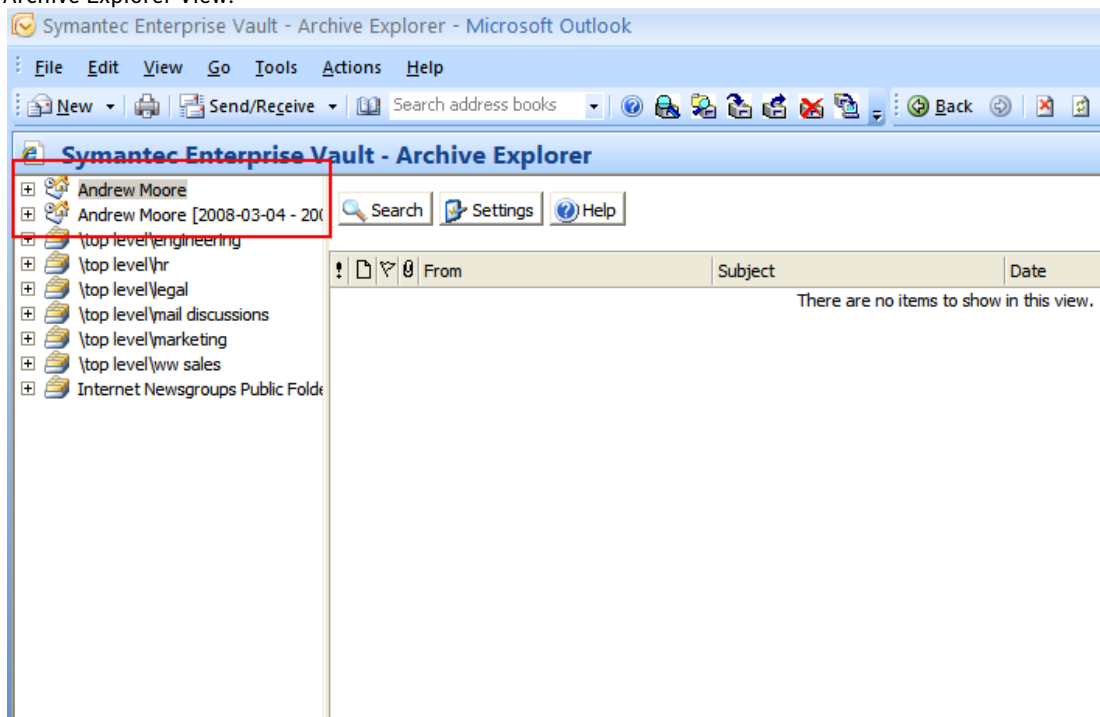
Archive Explorer View:

Symantec Enterprise Vault - Archive Explorer - Microsoft Outlook

File Edit View Go Tools Actions Help

New Send/Receive Search address books Back

Symantec Enterprise Vault - Archive Explorer

Andrew Moore
Andrew Moore [2008-03-04 - 20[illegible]
\top level\engineering
\top level\hr
\top level\legal
\top level\mail discussions
\top level\marketing
\top level\ww sales
Internet Newsgroups Public Folde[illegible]

Search Settings Help

| ! | From | Subject | Date |
|---|---|---|---|

There are no items to show in this view.